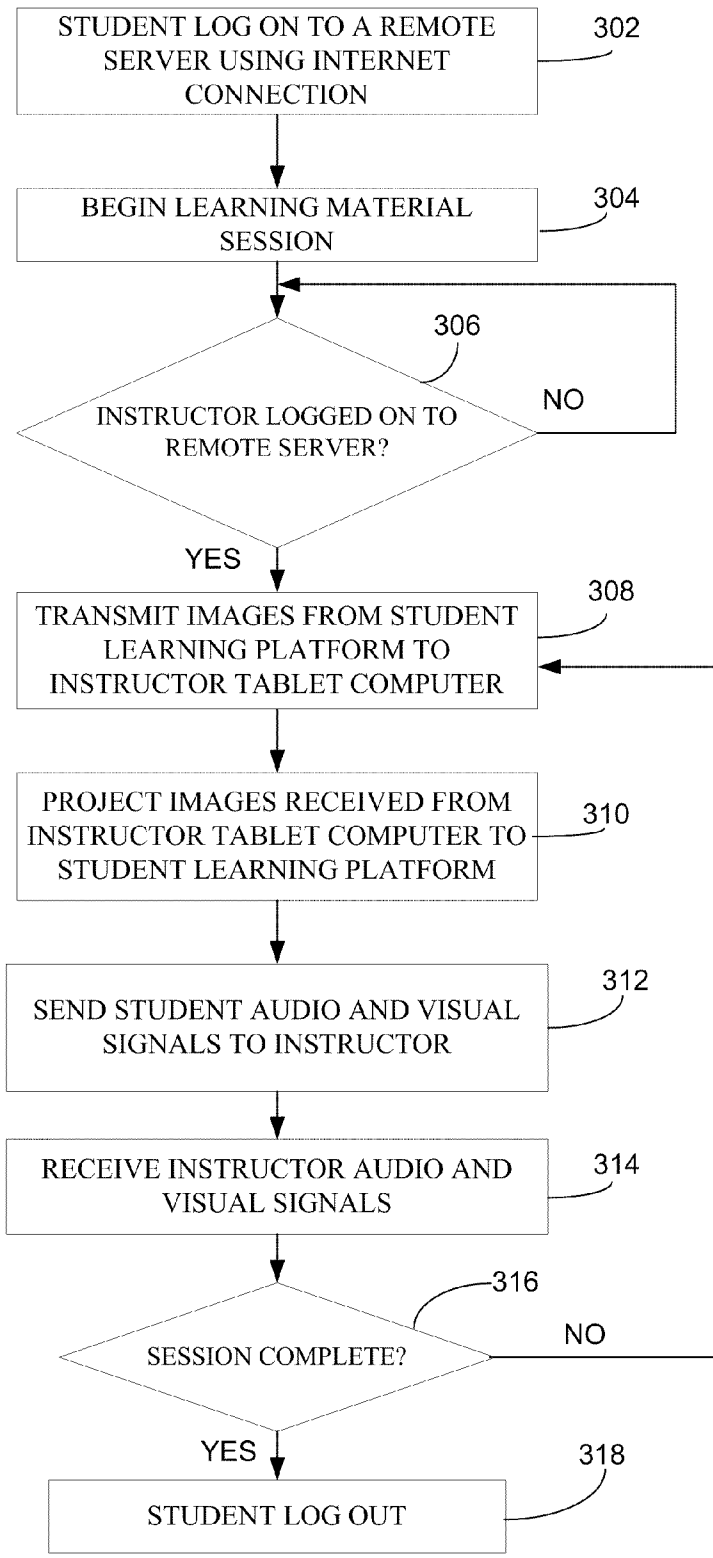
STUDENT LOG ON TO A REMOTE SERVER USING INTERNET CONNECTION

302

BEGIN LEARNING MATERIAL SESSION

304

306

INSTRUCTOR LOGGED ON TO REMOTE SERVER?

NO

YES

TRANSMIT IMAGES FROM STUDENT LEARNING PLATFORM TO INSTRUCTOR TABLET COMPUTER

308

PROJECT IMAGES RECEIVED FROM INSTRUCTOR TABLET COMPUTER TO STUDENT LEARNING PLATFORM

310

SEND STUDENT AUDIO AND VISUAL SIGNALS TO INSTRUCTOR

312

RECEIVE INSTRUCTOR AUDIO AND VISUAL SIGNALS

314

316

SESSION COMPLETE?

NO

YES

318

STUDENT LOG OUT